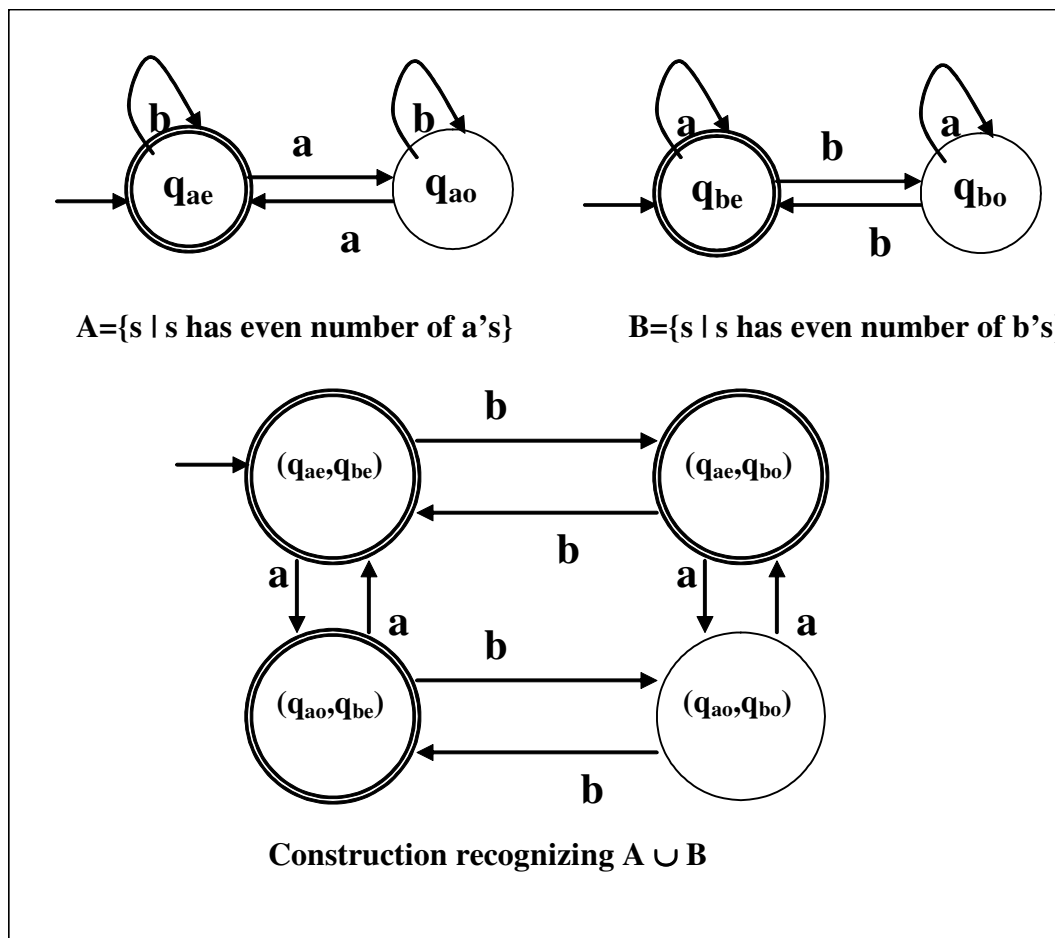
b

a

$q_{ae}$

b

$q_{ao}$

a

a

b

$q_{be}$

a

$q_{bo}$

b

A={s | s has even number of a's}

B={s | s has even number of b's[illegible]

b

($q_{ae}$,$q_{be}$)

($q_{ae}$,$q_{bo}$)

b

a

a

a

a

b

($q_{ao}$,$q_{be}$)

($q_{ao}$,$q_{bo}$)

b

Construction recognizing A $\cup$ B